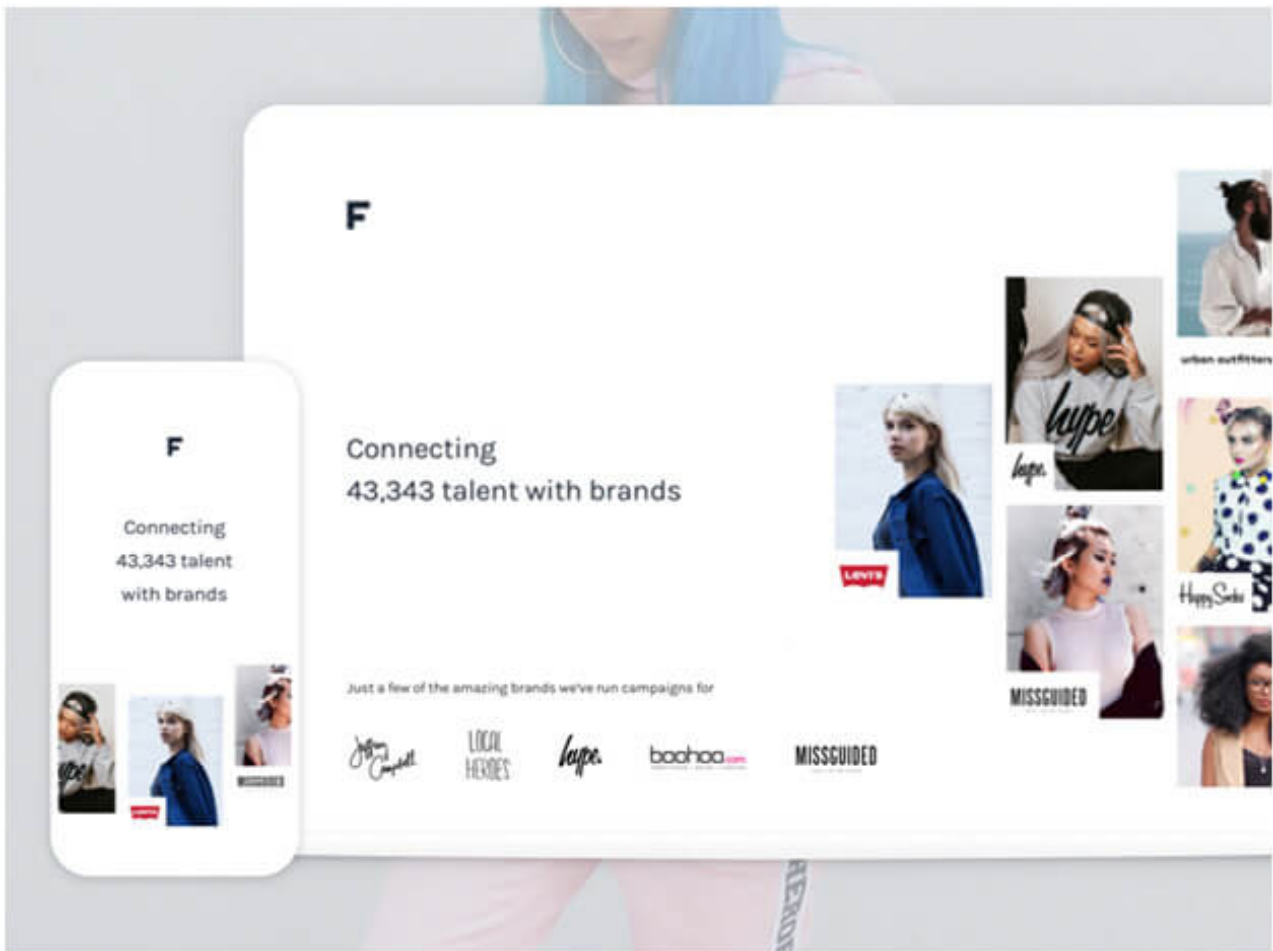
F

Connecting
43,343 talent with brands

Levi's

hype.

hype.

MISSGUIDED

urban outfitters

Happy Socks

Just a few of the amazing brands we've run campaigns for

Jeffrey Campbell

LOCAL HEROES

hype.

boohoo.com

MISSGUIDED

F

Connecting
43,343 talent
with brands

MISSGUIDED